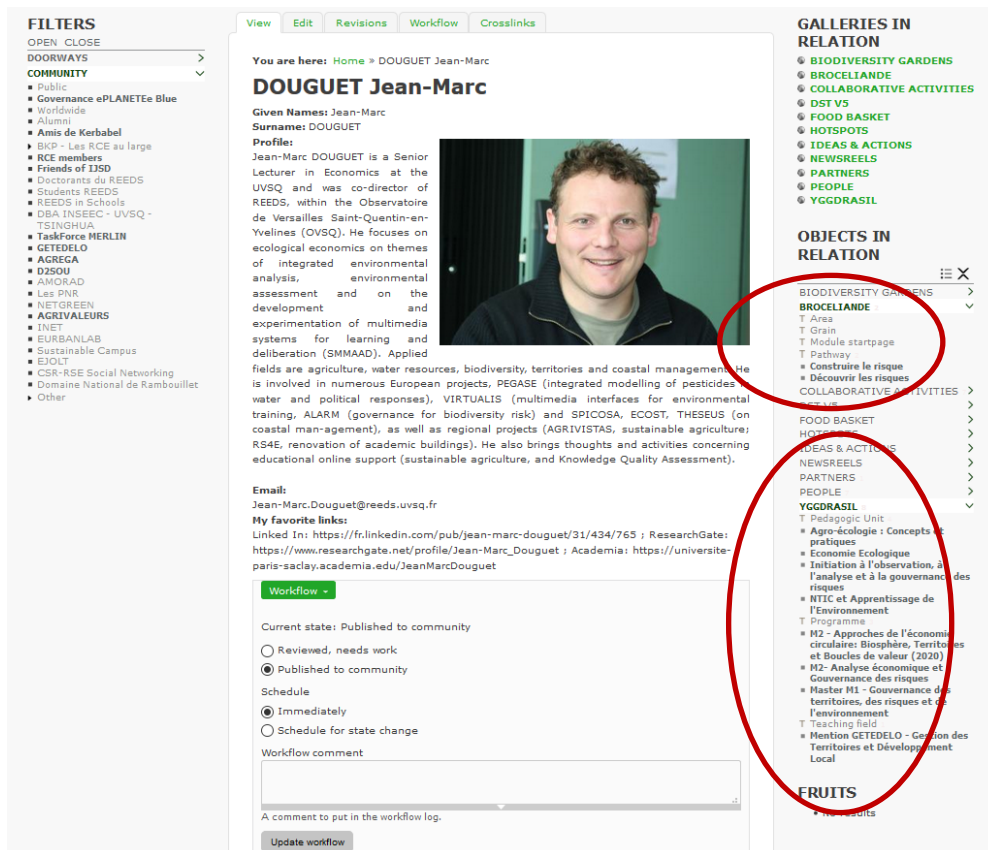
FILTERS
OPEN CLOSE
DOORWAYS
COMMUNITY
Public
Governance ePLANETEe Blue
Worldwide
Alumni
Amis de Kerbabel
BKP - Les RCE au large
RCE members
Friends of IJSD
Doctorants du REEDS
Students REEDS
REEDS in Schools
DBA INSEEC - UVSQ - TSINGHUA
TaskForce MERLIN
GETEDELO
AGREGA
D2SOU
AMORAD
Les PNR
NETGREEN
AGRIVALEURS
INET
EURBANLAB
Sustainable Campus
EJOLT
CSR-RSE Social Networking
Domaine National de Rambouillet
Other

View Edit Revisions Workflow Crosslinks

You are here: Home » DOUGUET Jean-Marc

DOUGUET Jean-Marc

Given Names: Jean-Marc
Surname: DOUGUET
Profile:
Jean-Marc DOUGUET is a Senior Lecturer in Economics at the UVSQ and was co-director of REEDS, within the Observatoire de Versailles Saint-Quentin-en-Yvelines (OVSQ). He focuses on ecological economics on themes of integrated environmental analysis, environmental assessment and on the development and experimentation of multimedia systems for learning and deliberation (SMMAAD). Applied fields are agriculture, water resources, biodiversity, territories and coastal management. He is involved in numerous European projects, PEGASE (integrated modelling of pesticides in water and political responses), VIRTUALIS (multimedia interfaces for environmental training, ALARM (governance for biodiversity risk) and SPICOSA, ECOST, THESEUS (on coastal man-agement), as well as regional projects (AGRIVISTAS, sustainable agriculture; RS4E, renovation of academic buildings). He also brings thoughts and activities concerning educational online support (sustainable agriculture, and Knowledge Quality Assessment).

Email:
Jean-Marc.Douguet@reeds.uvsq.fr
My favorite links:
Linked In: https://fr.linkedin.com/pub/jean-marc-douguet/31/434/765 ; ResearchGate: https://www.researchgate.net/profile/Jean-Marc_Douguet ; Academia: https://universite-paris-saclay.academia.edu/JeanMarcDouguet

Workflow
Current state: Published to community
Reviewed, needs work
Published to community
Schedule
Immediately
Schedule for state change
Workflow comment
A comment to put in the workflow log.
Update workflow

GALLERIES IN RELATION
BIODIVERSITY GARDENS
BROCELIANDE
COLLABORATIVE ACTIVITIES
DST V5
FOOD BASKET
HOTSPOTS
IDEAS & ACTIONS
NEWSREELS
PARTNERS
PEOPLE
YGGDRASIL

OBJECTS IN RELATION
BIODIVERSITY GARDENS
BROCELIANDE
Area
Grain
Module startpage
Pathway
Construire le risque
Découvrir les risques
COLLABORATIVE ACTIVITIES
DST V5
FOOD BASKET
HOTSPOTS
IDEAS & ACTIONS
NEWSREELS
PARTNERS
PEOPLE
YGGDRASIL
Pedagogic Unit
Agro-écologie : Concepts et pratiques
Economie Ecologique
Initiation à l'observation, à l'analyse et à la gouvernance des risques
NTIC et Apprentissage de l'Environnement
Programme
M2 - Approches de l'économie circulaire: Biosphère, Territoires et Boucles de valeur (2020)
M2- Analyse économique et Gouvernance des risques
Master M1 - Gouvernance des territoires, des risques et de l'environnement
Teaching field
Mention GETEDELO - Gestion des Territoires et Développement Local

FRUITS
No results